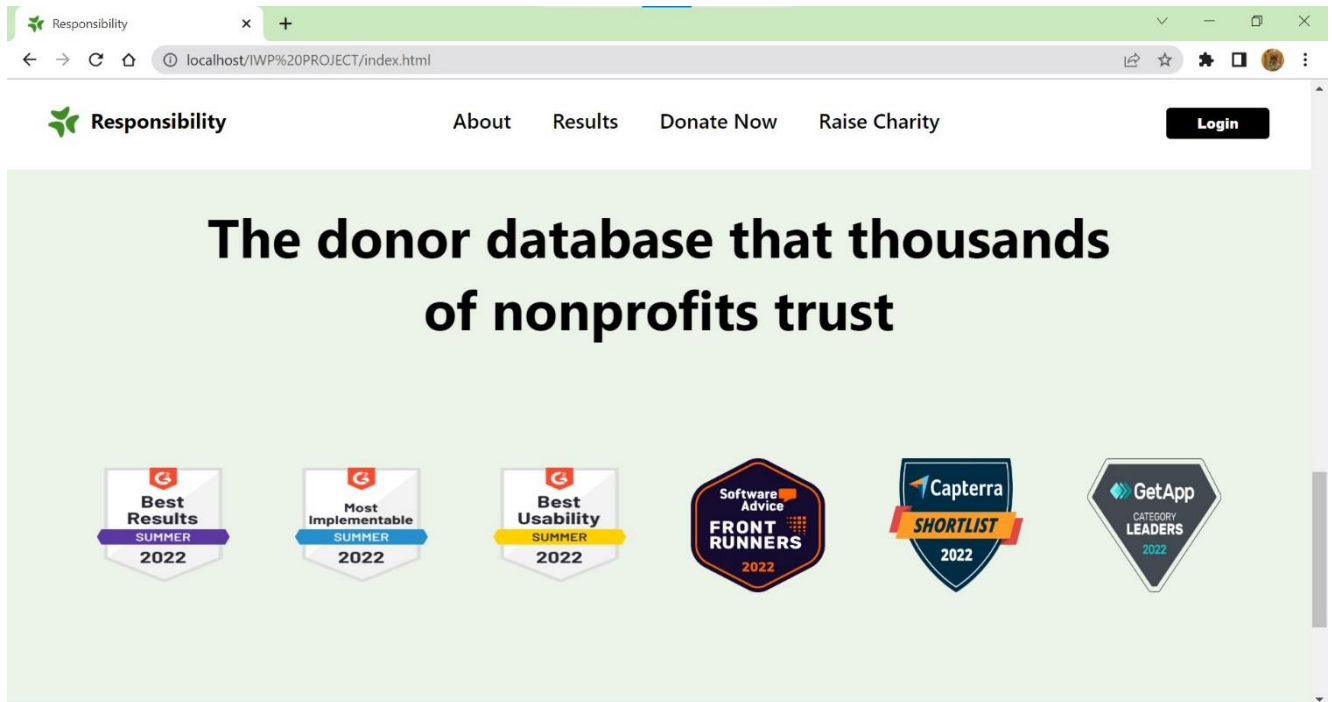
Responsibility ×

localhost/IWP%20PROJECT/index.html

Responsibility

About Results Donate Now Raise Charity

Login

The donor database that thousands of nonprofits trust

G
Best Results
SUMMER
2022

G
Most Implementable
SUMMER
2022

G
Best Usability
SUMMER
2022

Software Advice
FRONT RUNNERS
2022

Capterra
SHORTLIST
2022

GetApp
CATEGORY LEADERS
2022